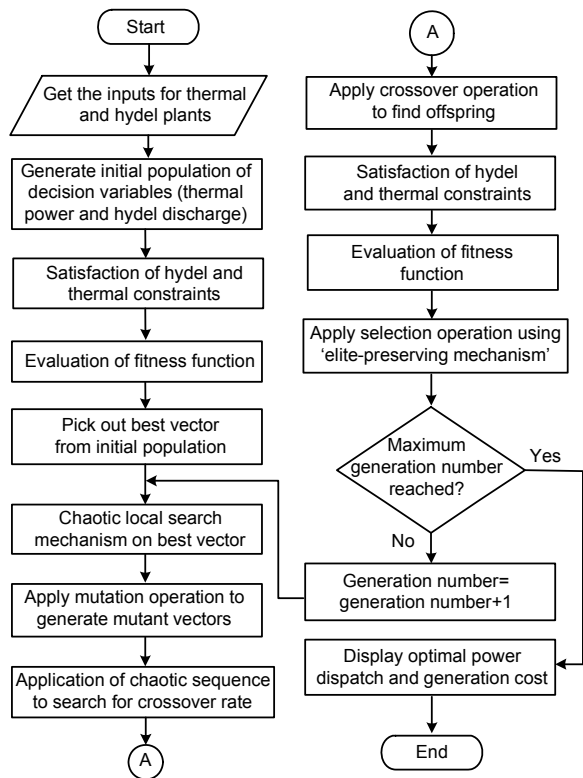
Start

Get the inputs for thermal and hydel plants

Generate initial population of decision variables (thermal power and hydel discharge)

Satisfaction of hydel and thermal constraints

Evaluation of fitness function

Pick out best vector from initial population

Chaotic local search mechanism on best vector

Apply mutation operation to generate mutant vectors

Application of chaotic sequence to search for crossover rate

A

A

Apply crossover operation to find offspring

Satisfaction of hydel and thermal constraints

Evaluation of fitness function

Apply selection operation using 'elite-preserving mechanism'

Maximum generation number reached?

Yes

No

Generation number= generation number+1

Display optimal power dispatch and generation cost

End